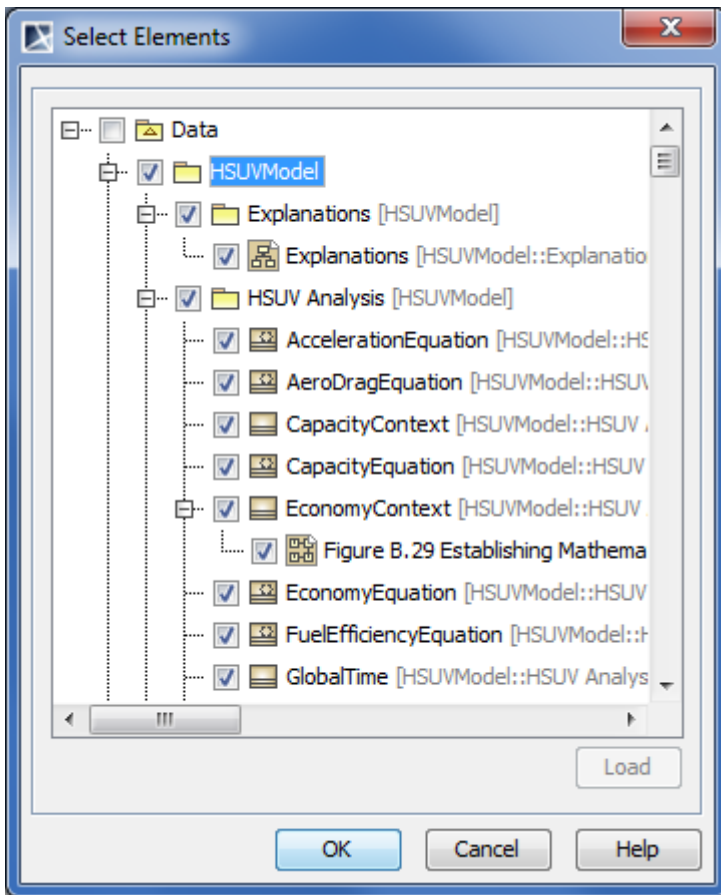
Select Elements

Data

HSUVModel

Explanations [HSUVModel]

Explanations [HSUVModel::Explanatio

HSUV Analysis [HSUVModel]

AccelerationEquation [HSUVModel::HS

AeroDragEquation [HSUVModel::HSUV

CapacityContext [HSUVModel::HSUV

CapacityEquation [HSUVModel::HSUV

EconomyContext [HSUVModel::HSUV

Figure B.29 Establishing Mathema

EconomyEquation [HSUVModel::HSUV

FuelEfficiencyEquation [HSUVModel::H

GlobalTime [HSUVModel::HSUV Analys

Load

OK

Cancel

Help